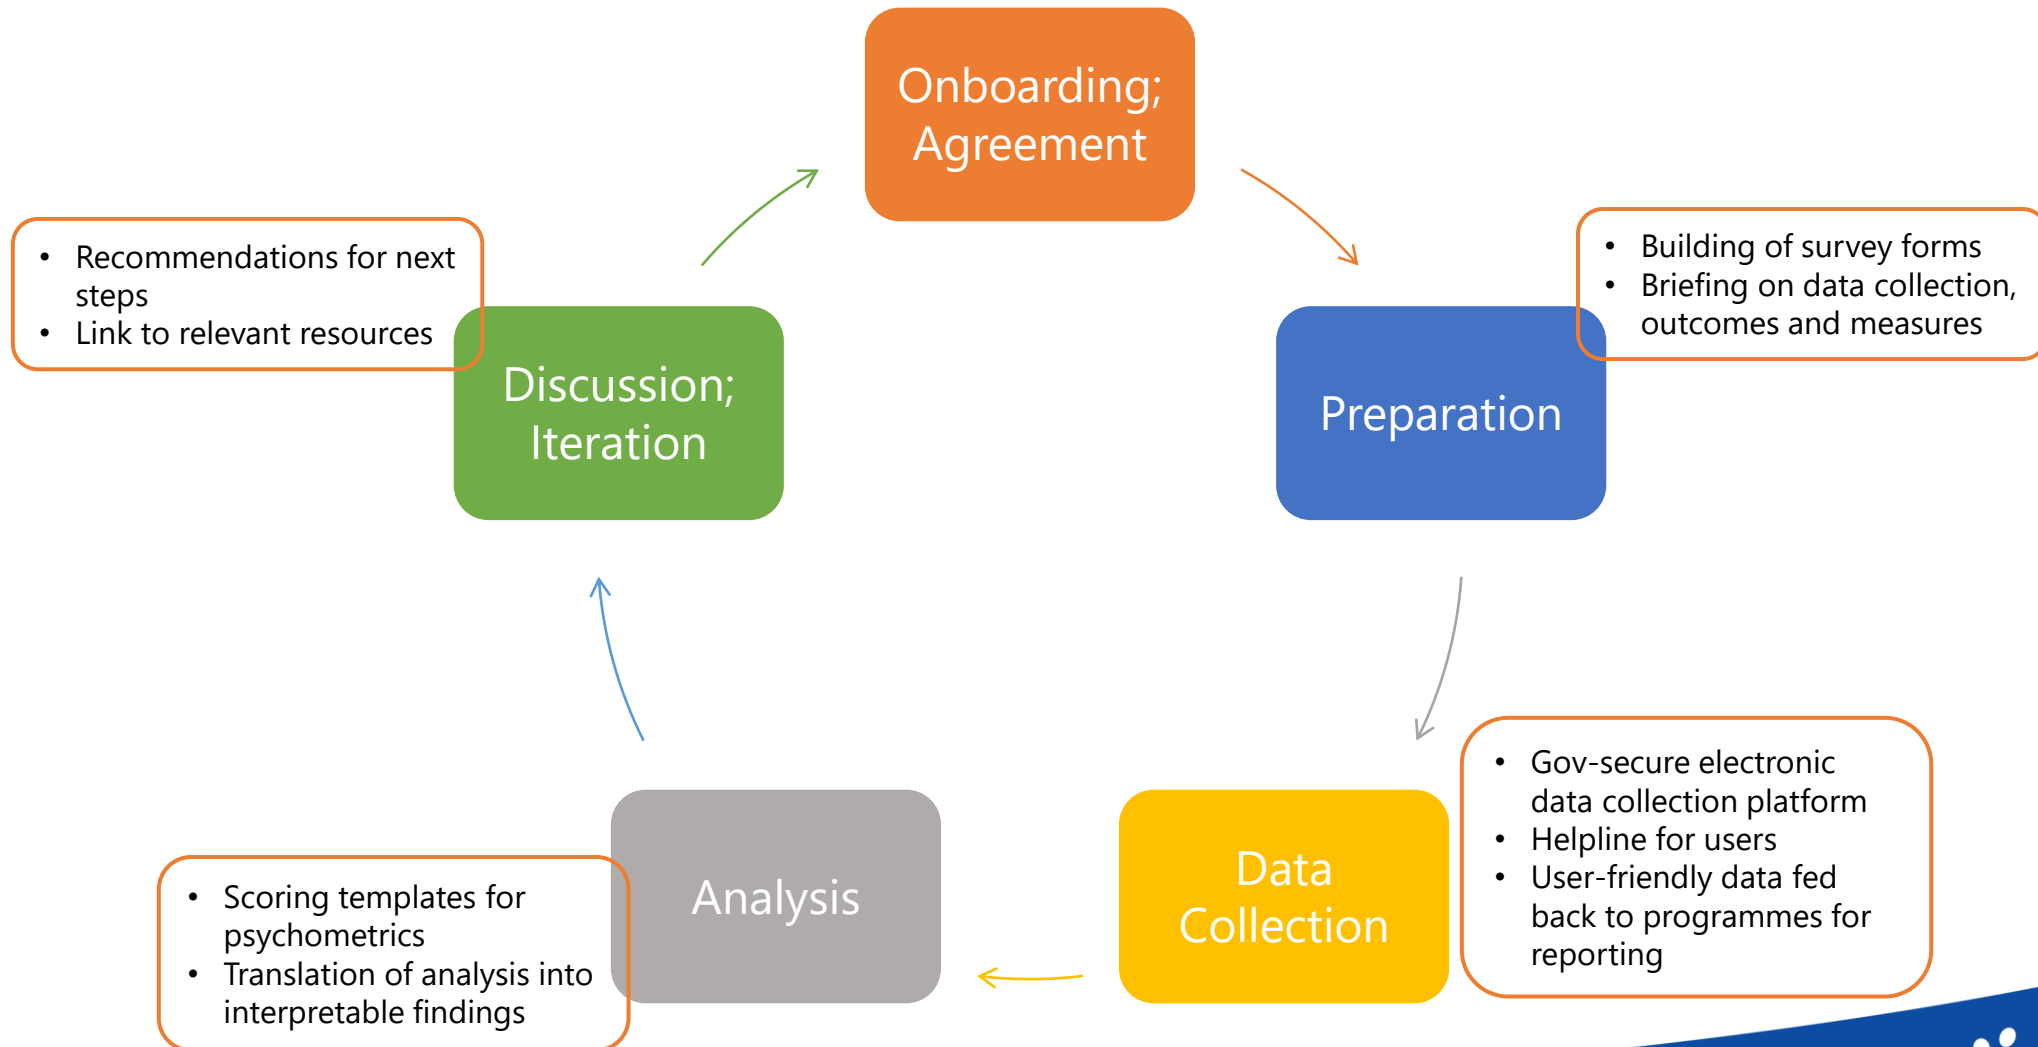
Onboarding; Agreement

- Building of survey forms
- Briefing on data collection, outcomes and measures

Preparation

Data Collection

- Gov-secure electronic data collection platform
- Helpline for users
- User-friendly data fed back to programmes for reporting

Analysis

- Scoring templates for psychometrics
- Translation of analysis into interpretable findings

Discussion; Iteration

- Recommendations for next steps
- Link to relevant resources